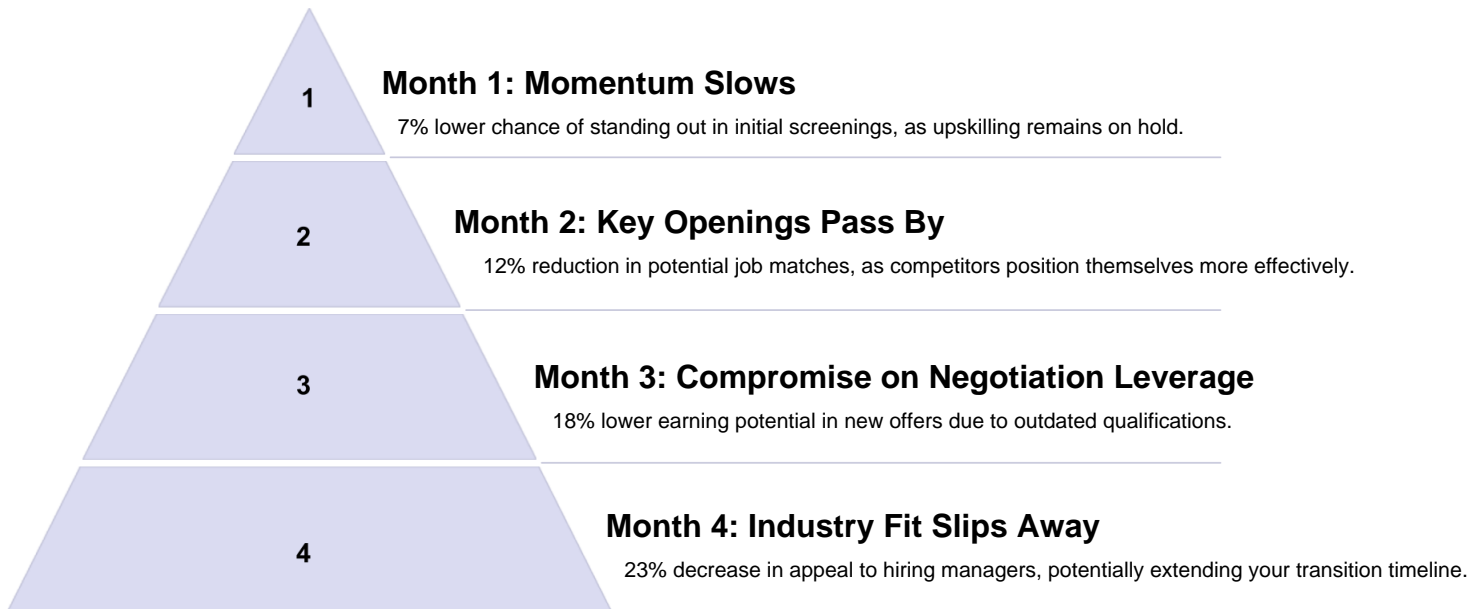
1

Month 1: Momentum Slows

7% lower chance of standing out in initial screenings, as upskilling remains on hold.

2

Month 2: Key Openings Pass By

12% reduction in potential job matches, as competitors position themselves more effectively.

3

Month 3: Compromise on Negotiation Leverage

18% lower earning potential in new offers due to outdated qualifications.

4

Month 4: Industry Fit Slips Away

23% decrease in appeal to hiring managers, potentially extending your transition timeline.